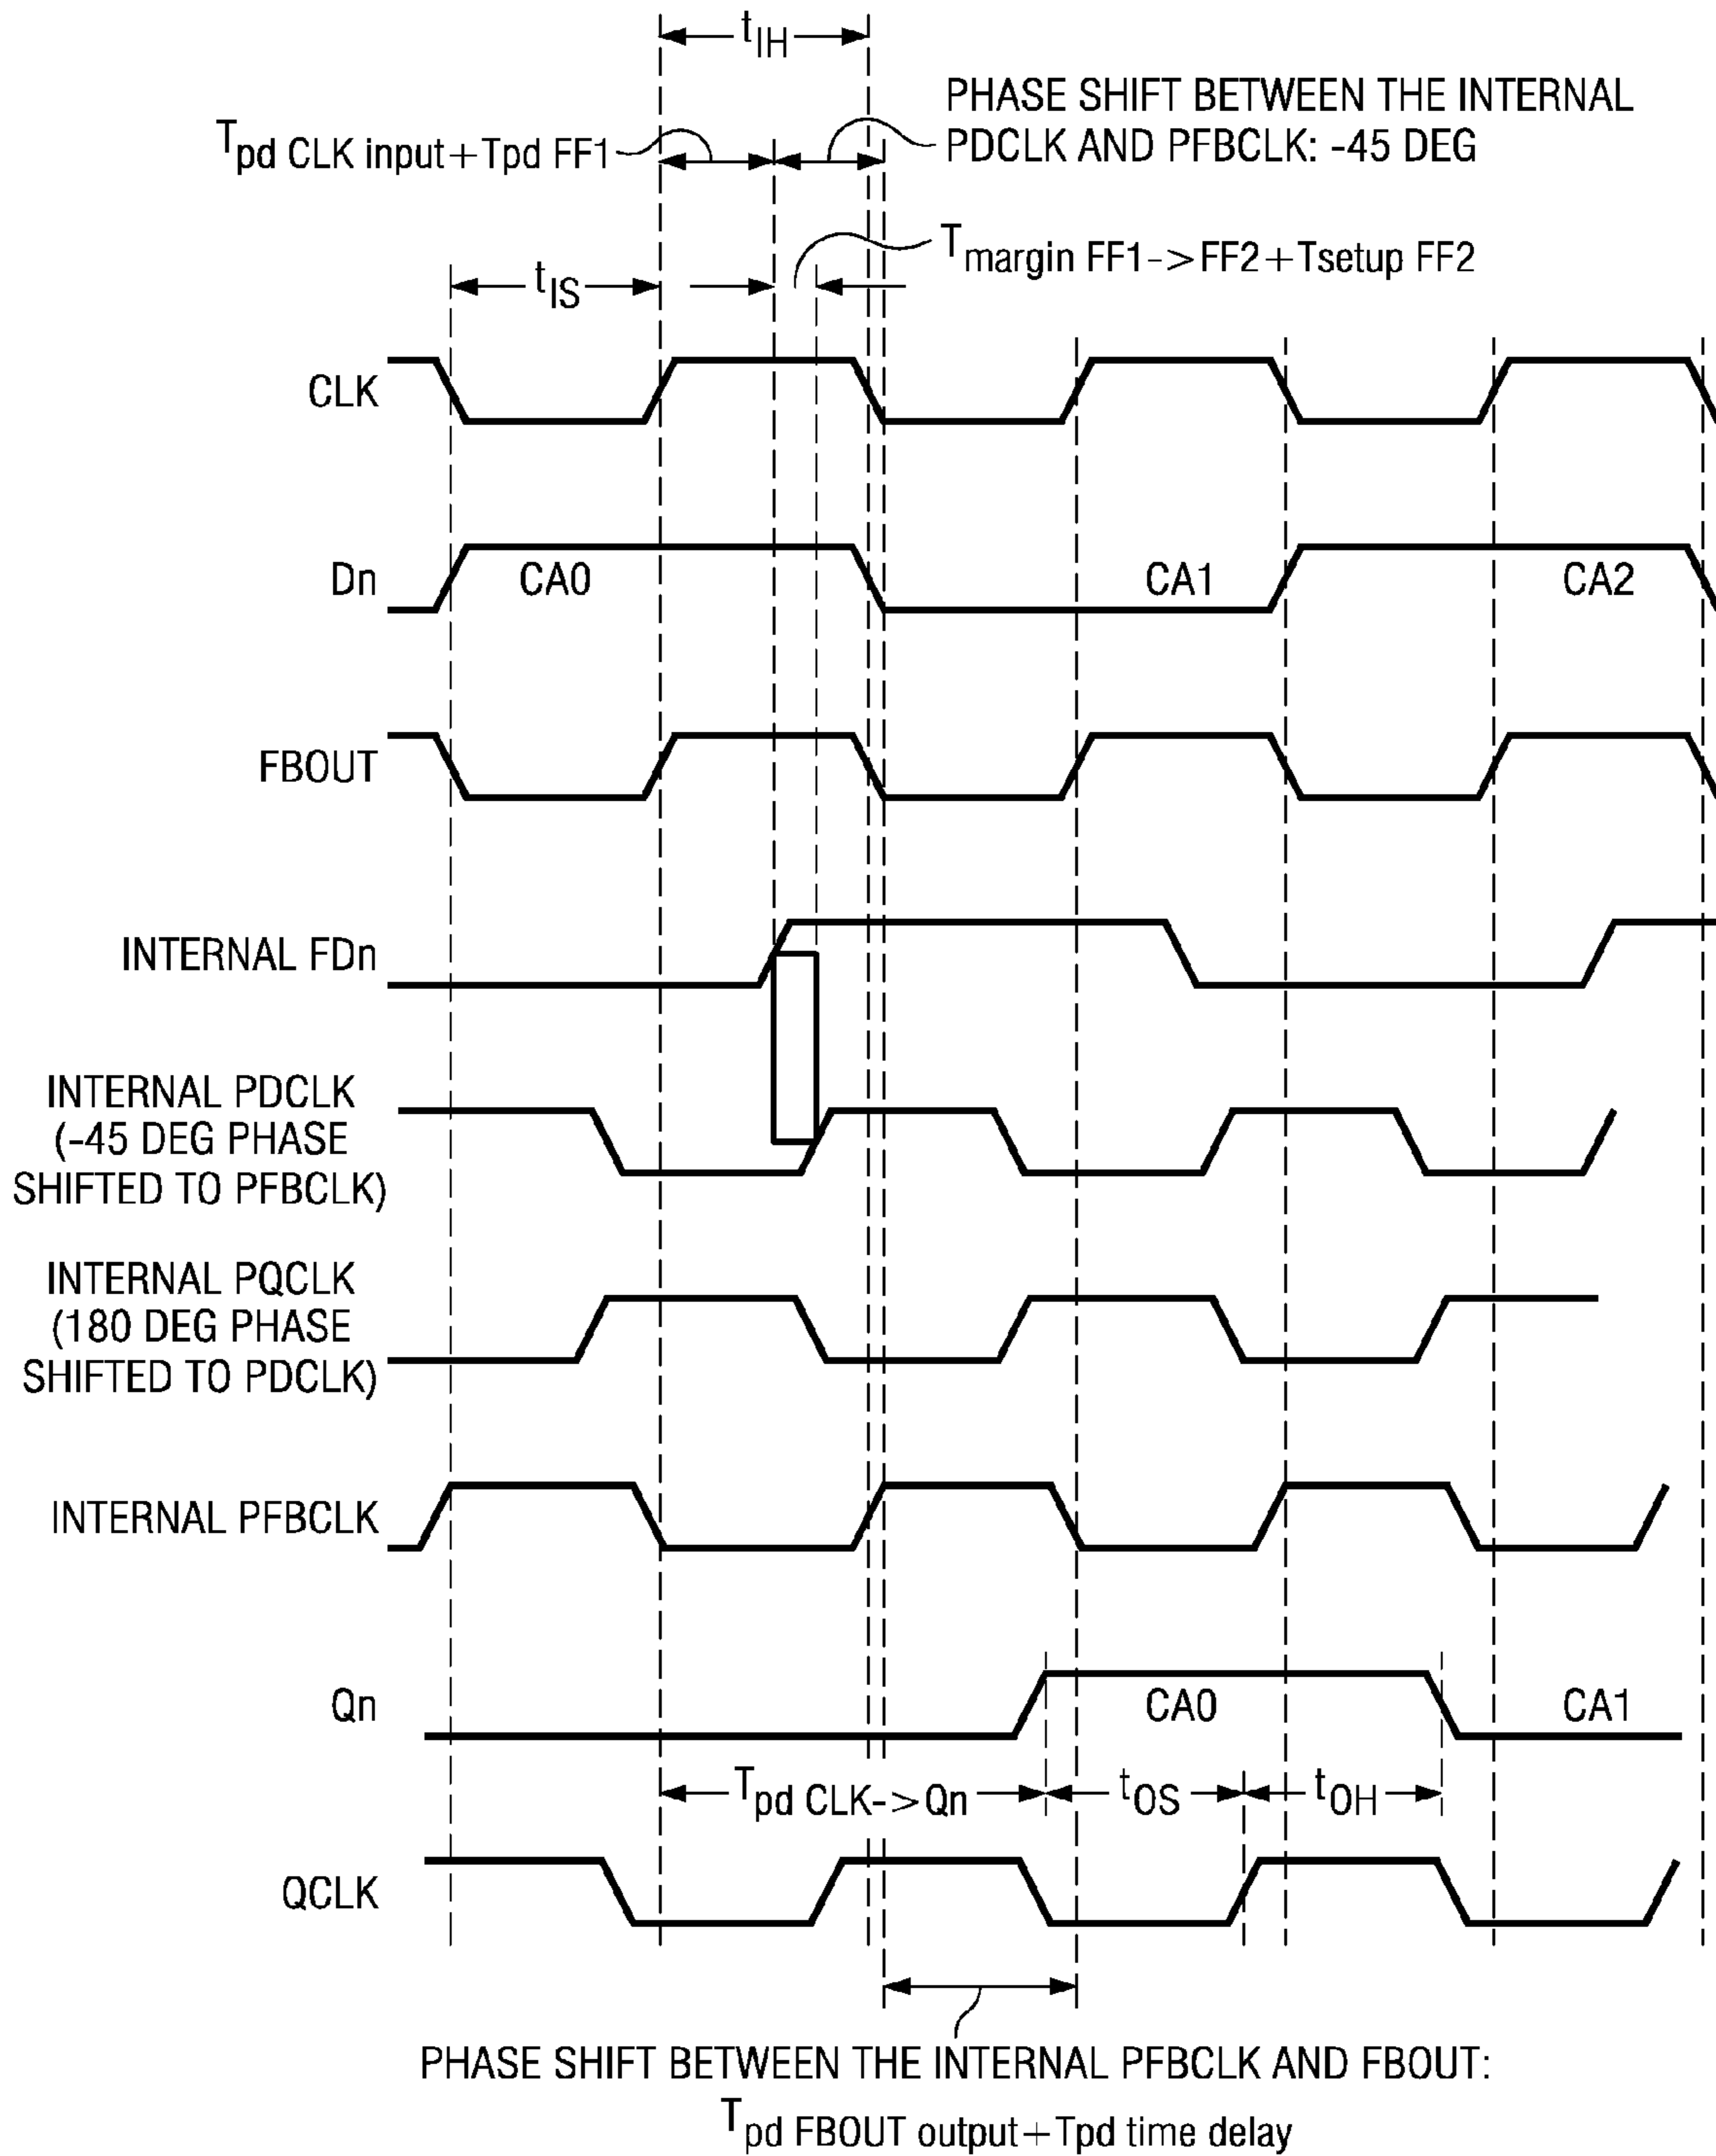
$t_{IH}$

PHASE SHIFT BETWEEN THE INTERNAL PDCLK AND PFBCLK: -45 DEG

$T_{pd}$ CLK input+Tpd FF1

$T_{margin}$ FF1->FF2+Tsetup FF2

$t_{IS}$

CLK

Dn

CA0

CA1

CA2

FBOUT

INTERNAL FDn

INTERNAL PDCLK (-45 DEG PHASE SHIFTED TO PFBCLK)

INTERNAL PQCLK (180 DEG PHASE SHIFTED TO PDCLK)

INTERNAL PFBCLK

Qn

CA0

CA1

$T_{pd}$ CLK->Qn

$t_{OS}$

$t_{OH}$

QCLK

PHASE SHIFT BETWEEN THE INTERNAL PFBCLK AND FBOUT:

$T_{pd}$ FBOUT output+Tpd time delay